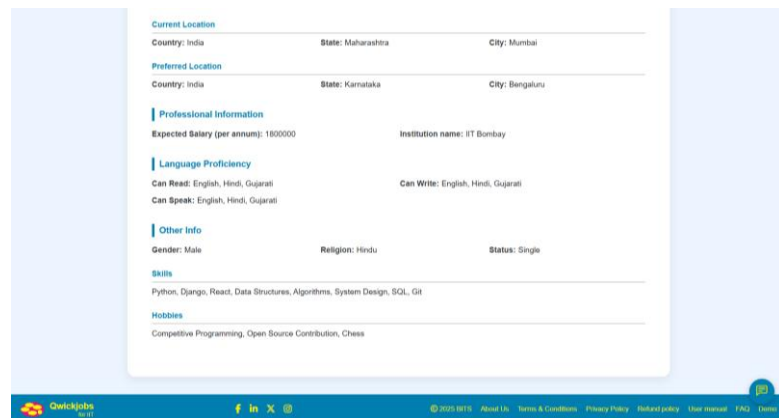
Current Location

Country: India State: Maharashtra City: Mumbai

Preferred Location

Country: India State: Karnataka City: Bengaluru

Professional Information

Expected Salary (per annum): 1800000 Institution name: IIT Bombay

Language Proficiency

Can Read: English, Hindi, Gujarati Can Write: English, Hindi, Gujarati

Can Speak: English, Hindi, Gujarati

Other Info

Gender: Male Religion: Hindu Status: Single

Skills

Python, Django, React, Data Structures, Algorithms, System Design, SQL, Git

Hobbies

Competitive Programming, Open Source Contribution, Chess

Qwickjobs do it!

© 2025 BITS About Us Terms & Conditions Privacy Policy Refund policy User manual FAQ Demo